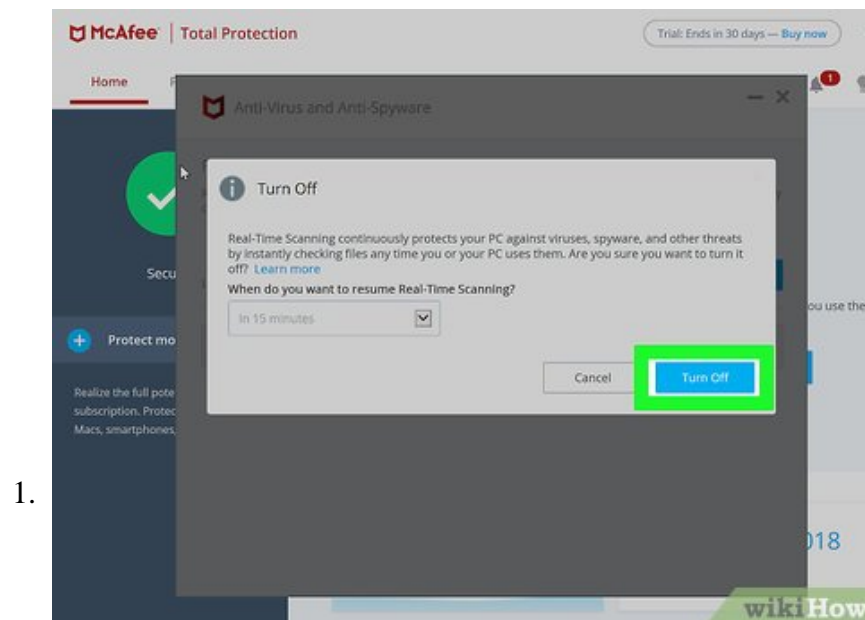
1.

McAfee | Total Protection

Trial: Ends in 30 days — Buy now

Home

1

Anti-Virus and Anti-Spyware

Secu

Protect mo

Realize the full pote subscription. Protec Macs, smartphones,

ou use the

018

Turn Off

Real-Time Scanning continuously protects your PC against viruses, spyware, and other threats by instantly checking files any time you or your PC uses them. Are you sure you want to turn it off? Learn more

When do you want to resume Real-Time Scanning?

In 15 minutes

Cancel

Turn Off

wikiHow